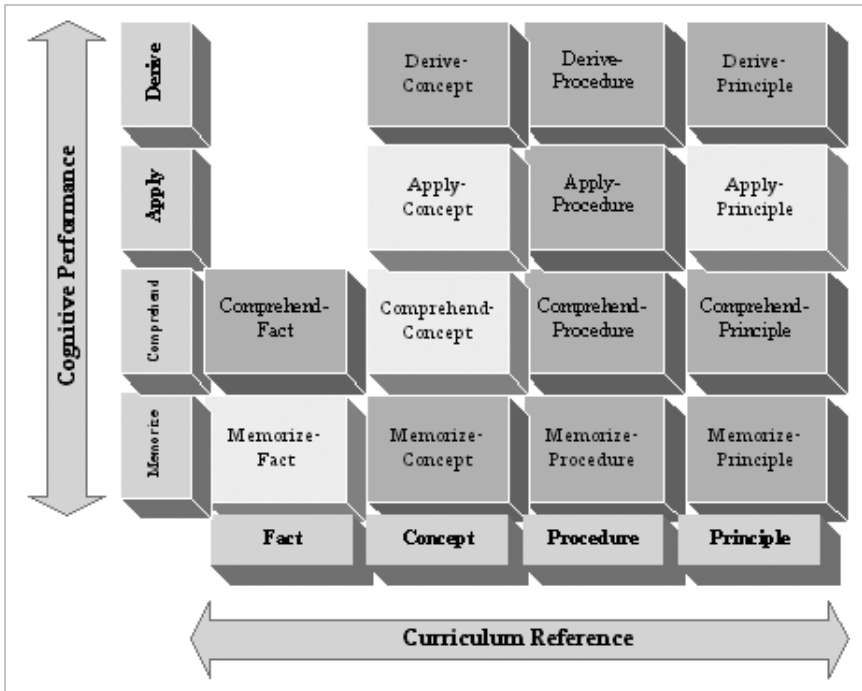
Cognitive Performance

| | | | | |
|---|---|---|---|---|
| Derive | | Derive-Concept | Derive-Procedure | Derive-Principle |
| Apply | | Apply-Concept | Apply-Procedure | Apply-Principle |
| Comprehend | Comprehend-Fact | Comprehend-Concept | Comprehend-Procedure | Comprehend-Principle |
| Memorize | Memorize-Fact | Memorize-Concept | Memorize-Procedure | Memorize-Principle |
| | Fact | Concept | Procedure | Principle |

Curriculum Reference